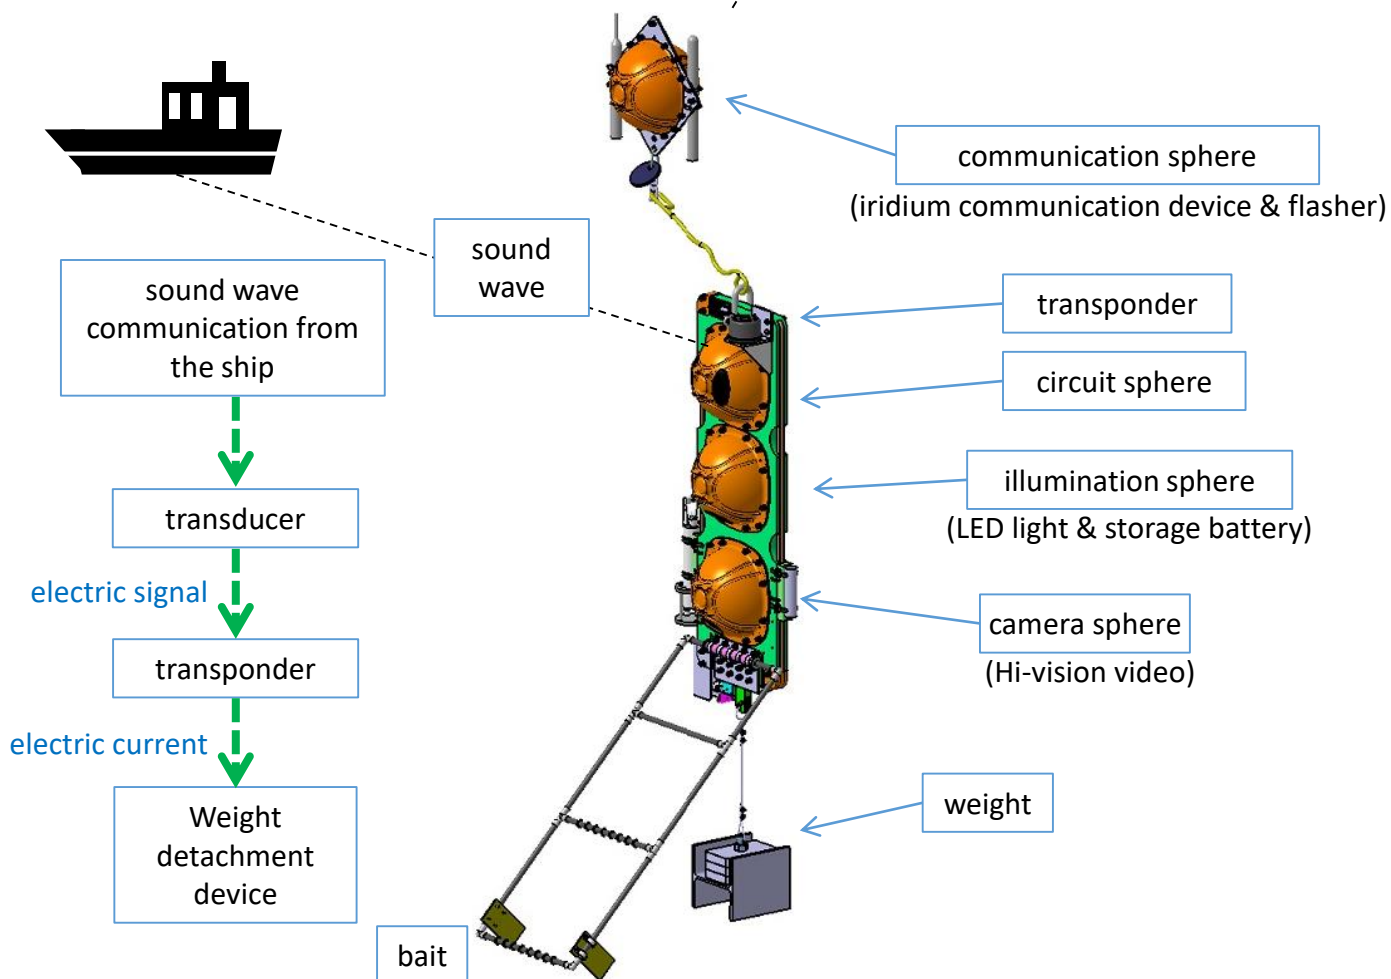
communication sphere
(iridium communication device & flasher)

sound wave

sound wave communication from the ship

transducer

electric signal

transponder

electric current

Weight detachment device

transponder

circuit sphere

illumination sphere
(LED light & storage battery)

camera sphere
(Hi-vision video)

weight

bait